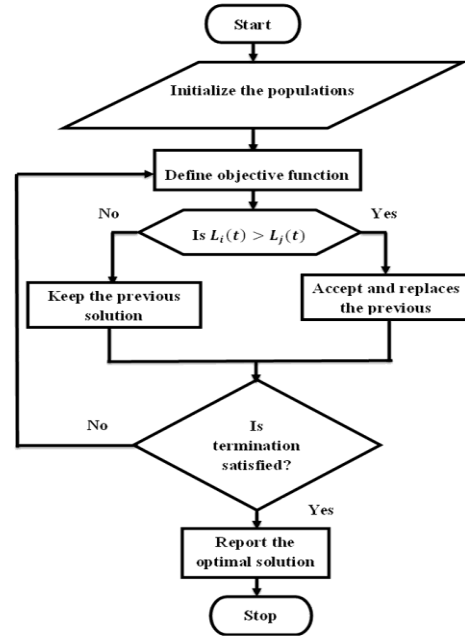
Start

Initialize the populations

Define objective function

No

Yes

Is $L_i(t) > L_j(t)$

Keep the previous solution

Accept and replaces the previous

No

Is termination satisfied?

Yes

Report the optimal solution

Stop